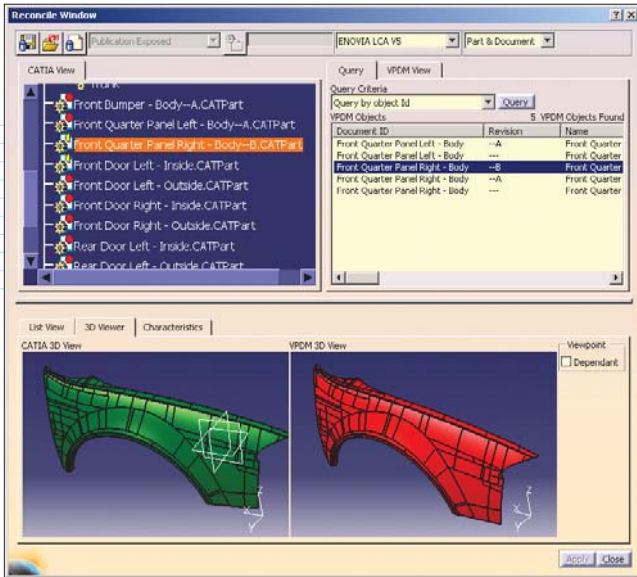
Reconcile Window

Publication Exposed

ENOVIA LCA V5

Part & Document

CATIA View

Trunk

Front Bumper - Body--A.CATPart

Front Quarter Panel Left - Body--A.CATPart

Front Quarter Panel Right - Body--B.CATPart

Front Door Left - Inside.CATPart

Front Door Left - Outside.CATPart

Front Door Right - Inside.CATPart

Front Door Right - Outside.CATPart

Rear Door Left - Inside.CATPart

Rear Door Left - Outside.CATPart

Query

VPDM View

Query Criteria

Query by object Id

Query

VPDM Objects

5 VPDM Objects Found

| Document ID | Revision | Name |
|---|---|---|
| Front Quarter Panel Left - Body | --A | Front Quarter |
| Front Quarter Panel Left - Body | --- | Front Quarter |
| Front Quarter Panel Right - Body | --B | Front Quarter |
| Front Quarter Panel Right - Body | --A | Front Quarter |
| Front Quarter Panel Right - Body | --- | Front Quarter |

List View

3D Viewer

Characteristics

CATIA 3D View

VPDM 3D View

Viewpoint

Dependant

Apply

Close